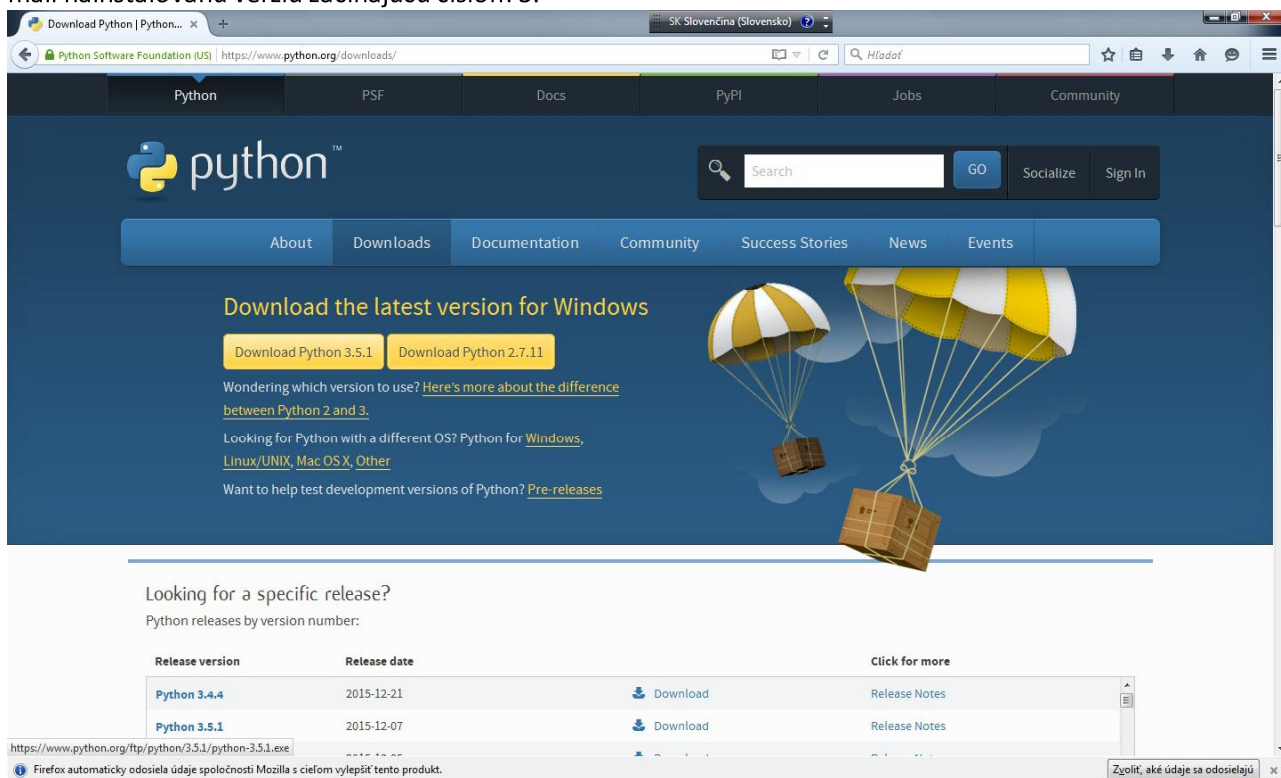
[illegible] nainštalovaná verzia začínajúca číslom 3.

Download Python | Python... ×

SK Slovenčina (Slovensko)

Python Software Foundation (US) | https://www.python.org/downloads/

Hľadať

Python | PSF | Docs | PyPI | Jobs | Community

python™

Search | GO | Socialize | Sign In

About | Downloads | Documentation | Community | Success Stories | News | Events

Download the latest version for Windows

Download Python 3.5.1 | Download Python 2.7.11

Wondering which version to use? Here's more about the difference between Python 2 and 3.

Looking for Python with a different OS? Python for Windows, Linux/UNIX, Mac OS X, Other

Want to help test development versions of Python? Pre-releases

Looking for a specific release?

Python releases by version number:

| Release version | Release date | | Click for more |
|---|---|---|---|
| Python 3.4.4 | 2015-12-21 | Download | Release Notes |
| Python 3.5.1 | 2015-12-07 | Download | Release Notes |

https://www.python.org/ftp/python/3.5.1/python-3.5.1.exe

Firefox automaticky odosiela údaje spoločnosti Mozilla s cieľom vylepšiť tento produkt.

Zvoliť, aké údaje sa odosielajú ×